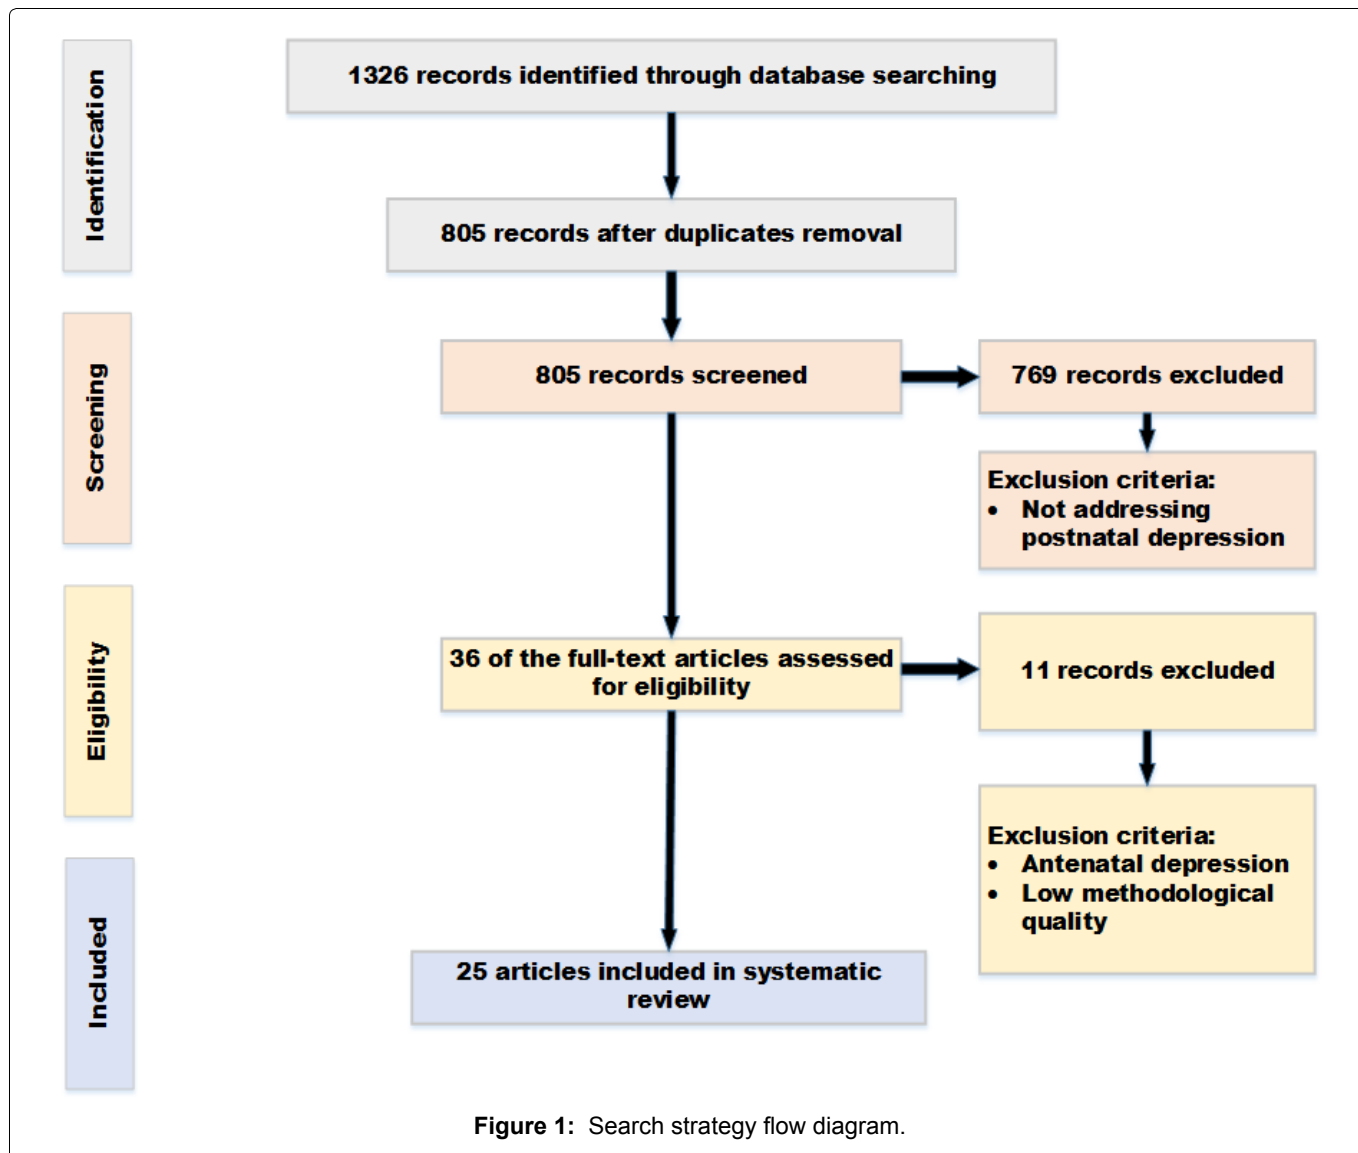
Identification

1326 records identified through database searching

805 records after duplicates removal

Screening

805 records screened

769 records excluded

Exclusion criteria:
- Not addressing postnatal depression

Eligibility

36 of the full-text articles assessed for eligibility

11 records excluded

Exclusion criteria:
- Antenatal depression
- Low methodological quality

Included

25 articles included in systematic review

**Figure 1:** Search strategy flow diagram.